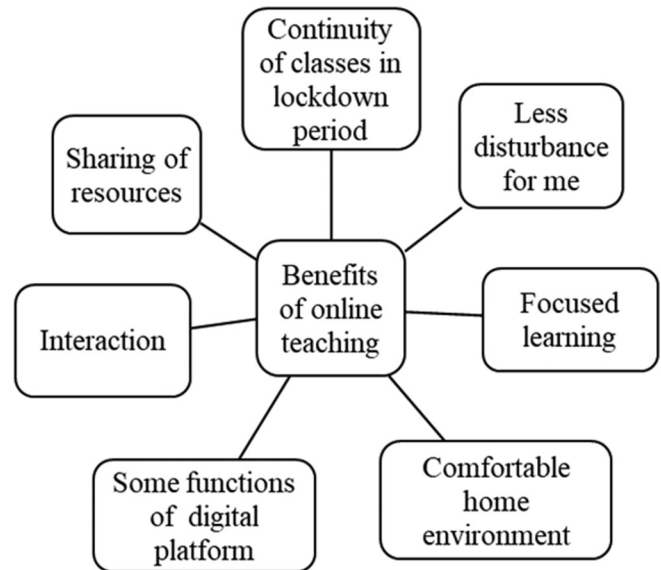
Continuity of classes in lockdown period

Sharing of resources

Less disturbance for me

Benefits of online teaching

Interaction

Focused learning

Some functions of digital platform

Comfortable home environment